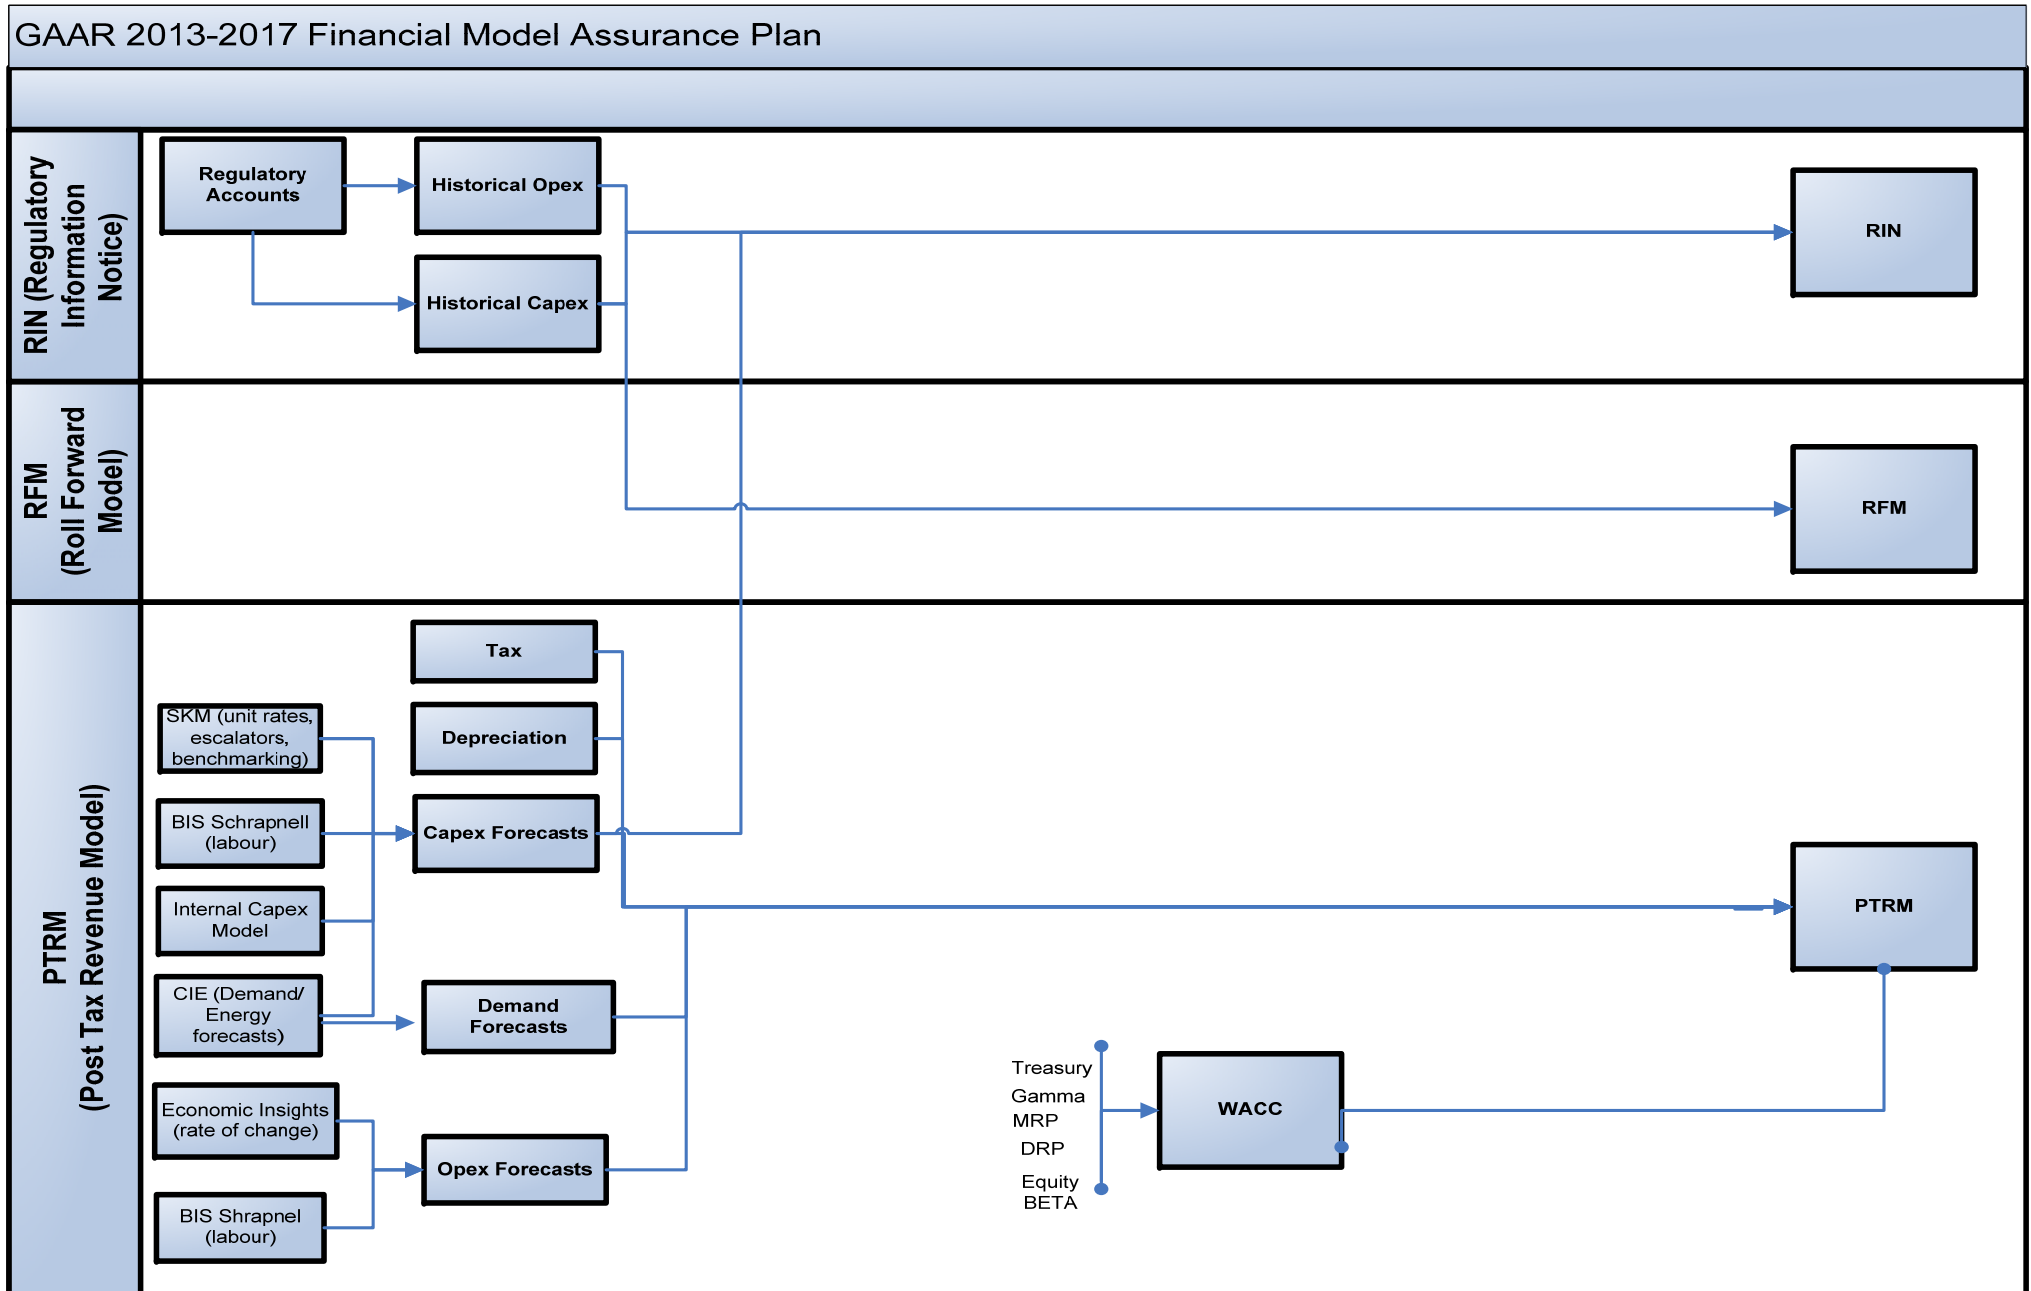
GAAR 2013-2017 Financial Model Assurance Plan

RIN (Regulatory Information Notice)

Regulatory Accounts

Historical Opex

Historical Capex

RIN

RFM (Roll Forward Model)

RFM

PTRM (Post Tax Revenue Model)

Tax

Depreciation

SKM (unit rates, escalators, benchmarking)

BIS Schrapnell (labour)

Capex Forecasts

Internal Capex Model

PTRM

CIE (Demand/ Energy forecasts)

Demand Forecasts

Treasury
Gamma
MRP
DRP
Equity BETA

WACC

Economic Insights (rate of change)

Opex Forecasts

BIS Shrapnel (labour)